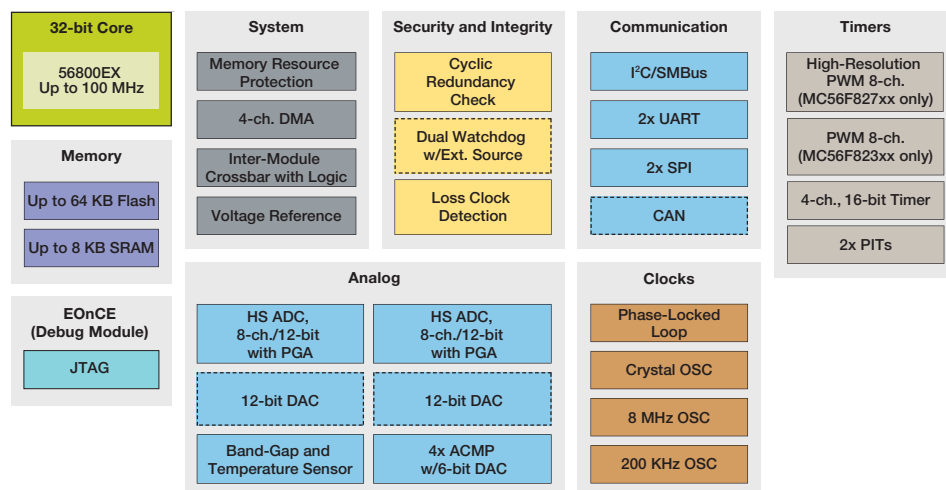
32-bit Core

56800EX
Up to 100 MHz

Memory

Up to 64 KB Flash

Up to 8 KB SRAM

EOnCE
(Debug Module)

JTAG

System

Memory Resource Protection

4-ch. DMA

Inter-Module Crossbar with Logic

Voltage Reference

Security and Integrity

Cyclic Redundancy Check

Dual Watchdog w/Ext. Source

Loss Clock Detection

Communication

I$^2$C/SMBus

2x UART

2x SPI

CAN

Timers

High-Resolution PWM 8-ch. (MC56F827xx only)

PWM 8-ch. (MC56F823xx only)

4-ch., 16-bit Timer

2x PITs

Analog

HS ADC, 8-ch./12-bit with PGA

HS ADC, 8-ch./12-bit with PGA

12-bit DAC

12-bit DAC

Band-Gap and Temperature Sensor

4x ACMP w/6-bit DAC

Clocks

Phase-Locked Loop

Crystal OSC

8 MHz OSC

200 KHz OSC